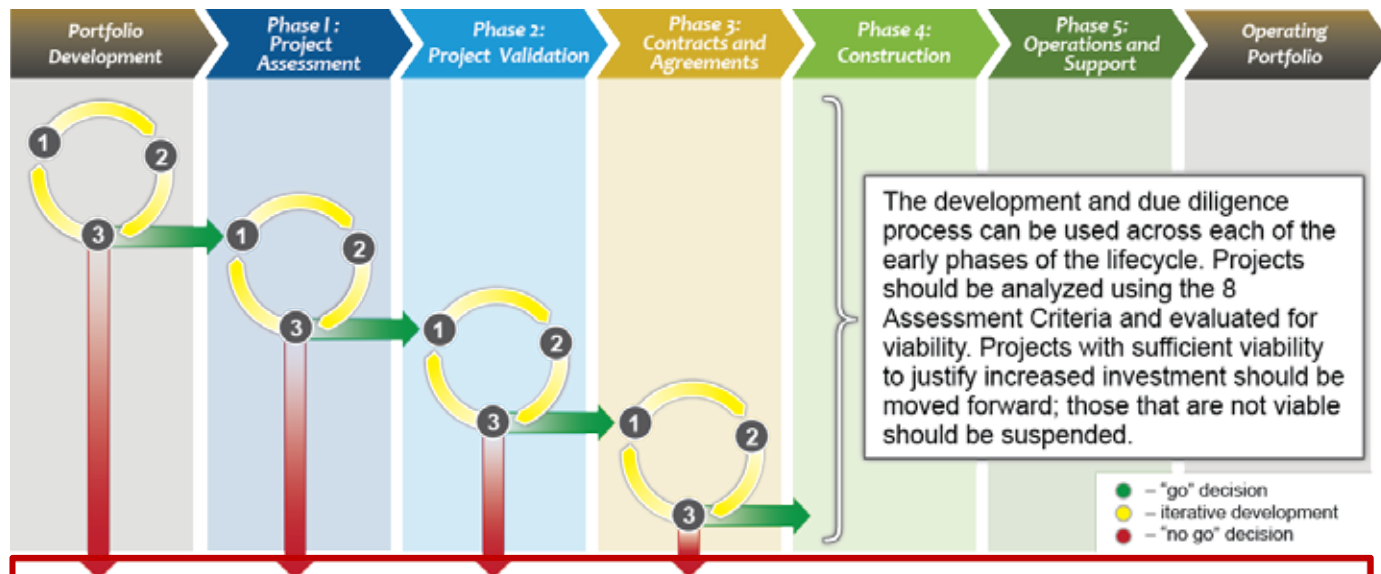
Portfolio Development

Phase 1: Project Assessment

Phase 2: Project Validation

Phase 3: Contracts and Agreements

Phase 4: Construction

Phase 5: Operations and Support

Operating Portfolio

1 2 3

1 2 3

1 2 3

1 2 3

The development and due diligence process can be used across each of the early phases of the lifecycle. Projects should be analyzed using the 8 Assessment Criteria and evaluated for viability. Projects with sufficient viability to justify increased investment should be moved forward; those that are not viable should be suspended.

– "go" decision
– iterative development
– "no go" decision